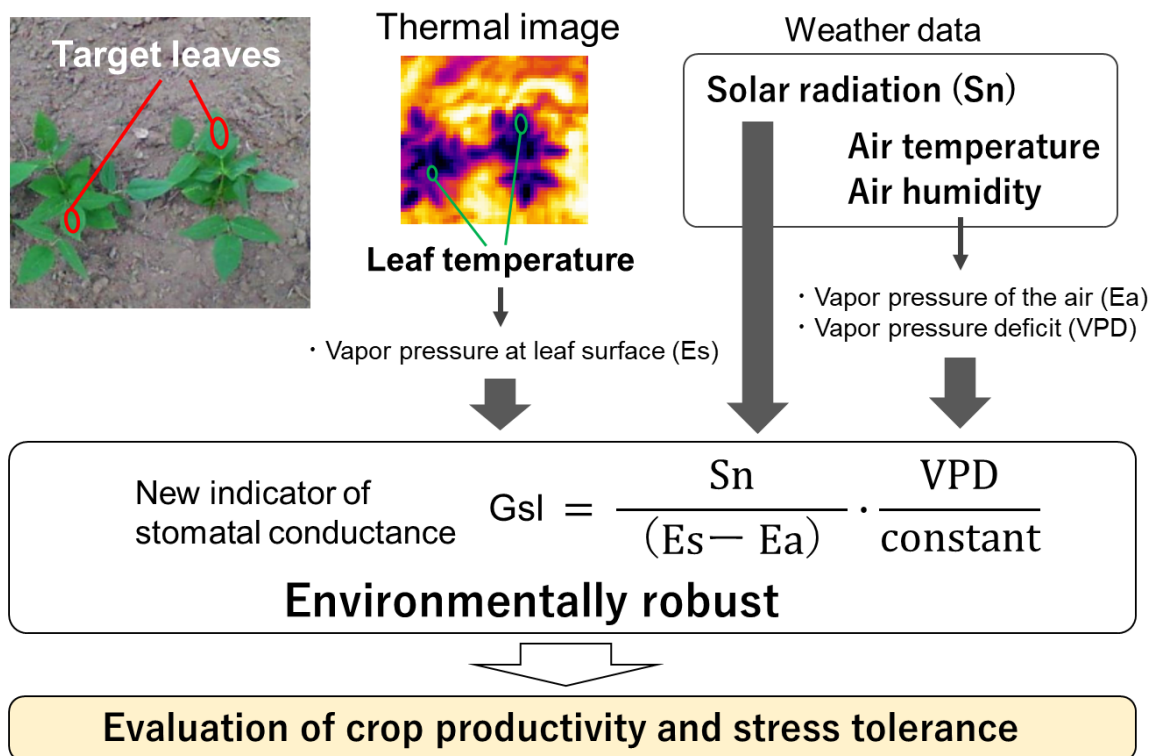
Target leaves

Thermal image

Leaf temperature

・Vapor pressure at leaf surface (Es)

Weather data

Solar radiation (Sn)

Air temperature
Air humidity

・Vapor pressure of the air (Ea)
・Vapor pressure deficit (VPD)

New indicator of stomatal conductance

Gsl $= \frac{\text{Sn}}{(\text{Es}-\text{Ea})} \cdot \frac{\text{VPD}}{\text{constant}}$

Environmentally robust

Evaluation of crop productivity and stress tolerance